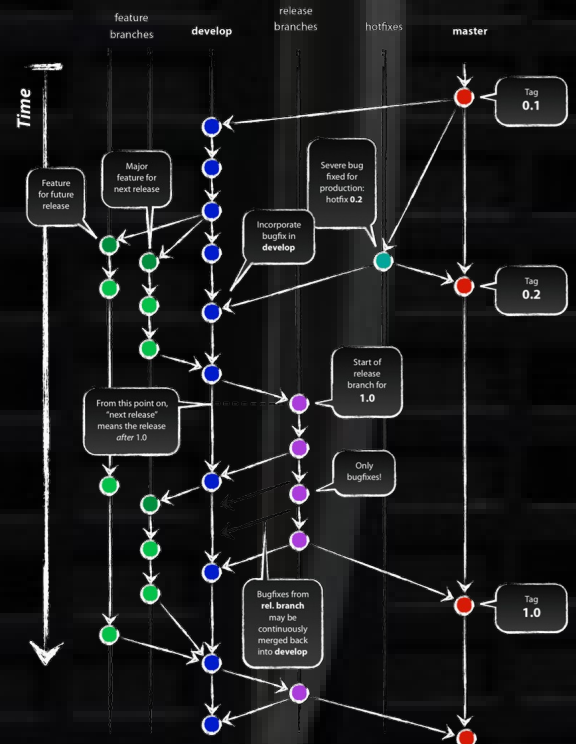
feature branches

develop

release branches

hotfixes

master

Time

Tag 0.1

Major feature for next release

Feature for future release

Severe bug fixed for production: hotfix 0.2

Incorporate bugfix in develop

Tag 0.2

Start of release branch for 1.0

From this point on, "next release" means the release after 1.0

Only bugfixes!

Bugfixes from rel. branch may be continuously merged back into develop

Tag 1.0